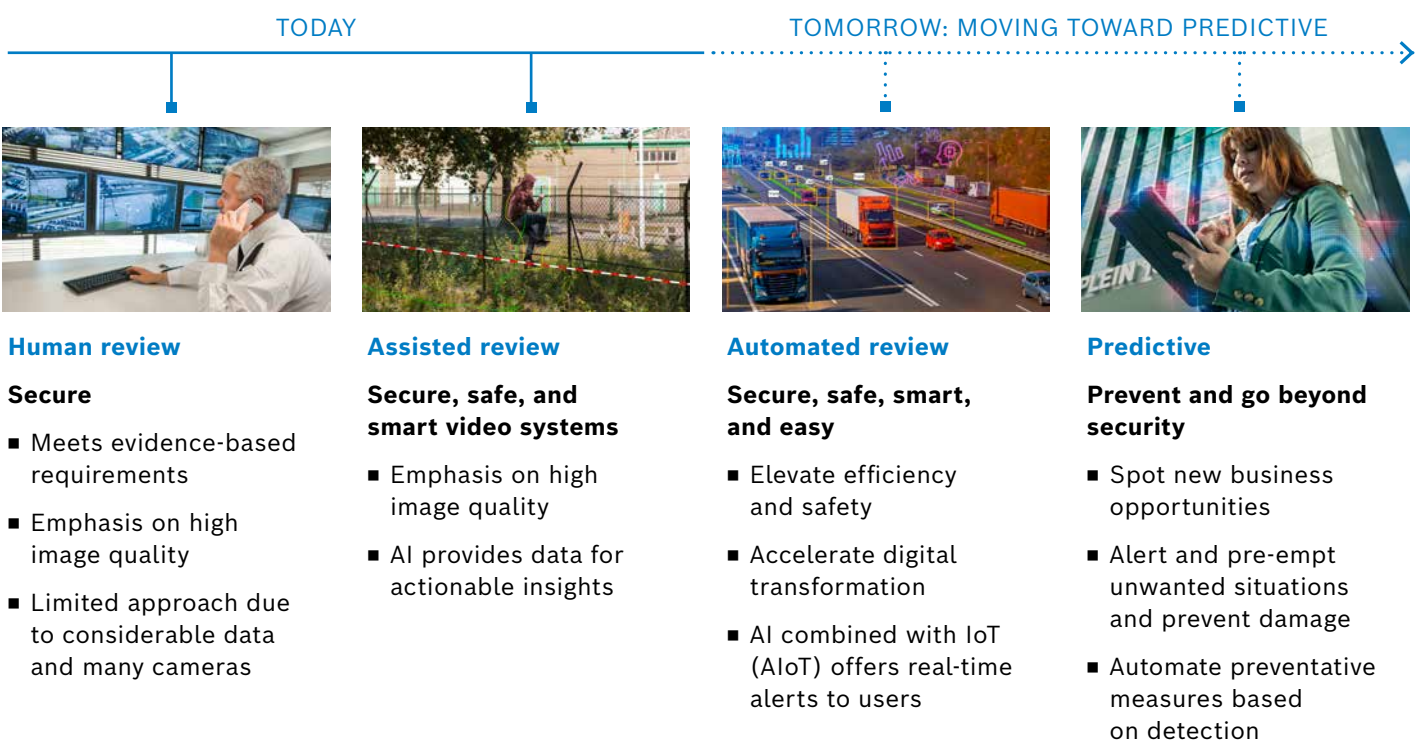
TODAY

TOMORROW: MOVING TOWARD PREDICTIVE

PLEIN

Human review

Secure

■ Meets evidence-based requirements

■ Emphasis on high image quality

■ Limited approach due to considerable data and many cameras

Assisted review

Secure, safe, and smart video systems

■ Emphasis on high image quality

■ AI provides data for actionable insights

Automated review

Secure, safe, smart, and easy

■ Elevate efficiency and safety

■ Accelerate digital transformation

■ AI combined with IoT (AIoT) offers real-time alerts to users

Predictive

Prevent and go beyond security

■ Spot new business opportunities

■ Alert and pre-empt unwanted situations and prevent damage

■ Automate preventative measures based on detection